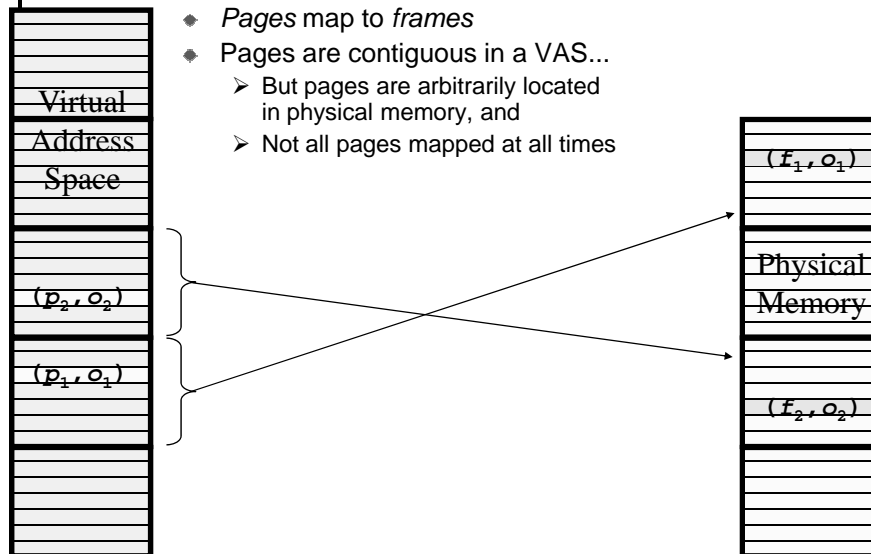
Pages map to frames

Pages are contiguous in a VAS...

But pages are arbitrarily located in physical memory, and

Not all pages mapped at all times

Virtual Address Space

$(p_2, o_2)$

$(p_1, o_1)$

$(f_1, o_1)$

Physical Memory

$(f_2, o_2)$